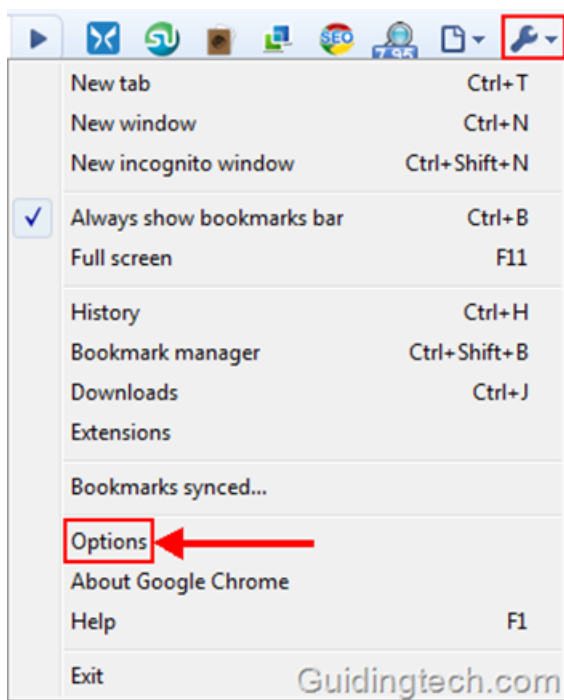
SEO 7.95

New tab Ctrl+T
New window Ctrl+N
New incognito window Ctrl+Shift+N

✓ Always show bookmarks bar Ctrl+B
Full screen F11

History Ctrl+H
Bookmark manager Ctrl+Shift+B
Downloads Ctrl+J
Extensions

Bookmarks synced...

Options
About Google Chrome
Help F1

Exit

Guidingtech.com